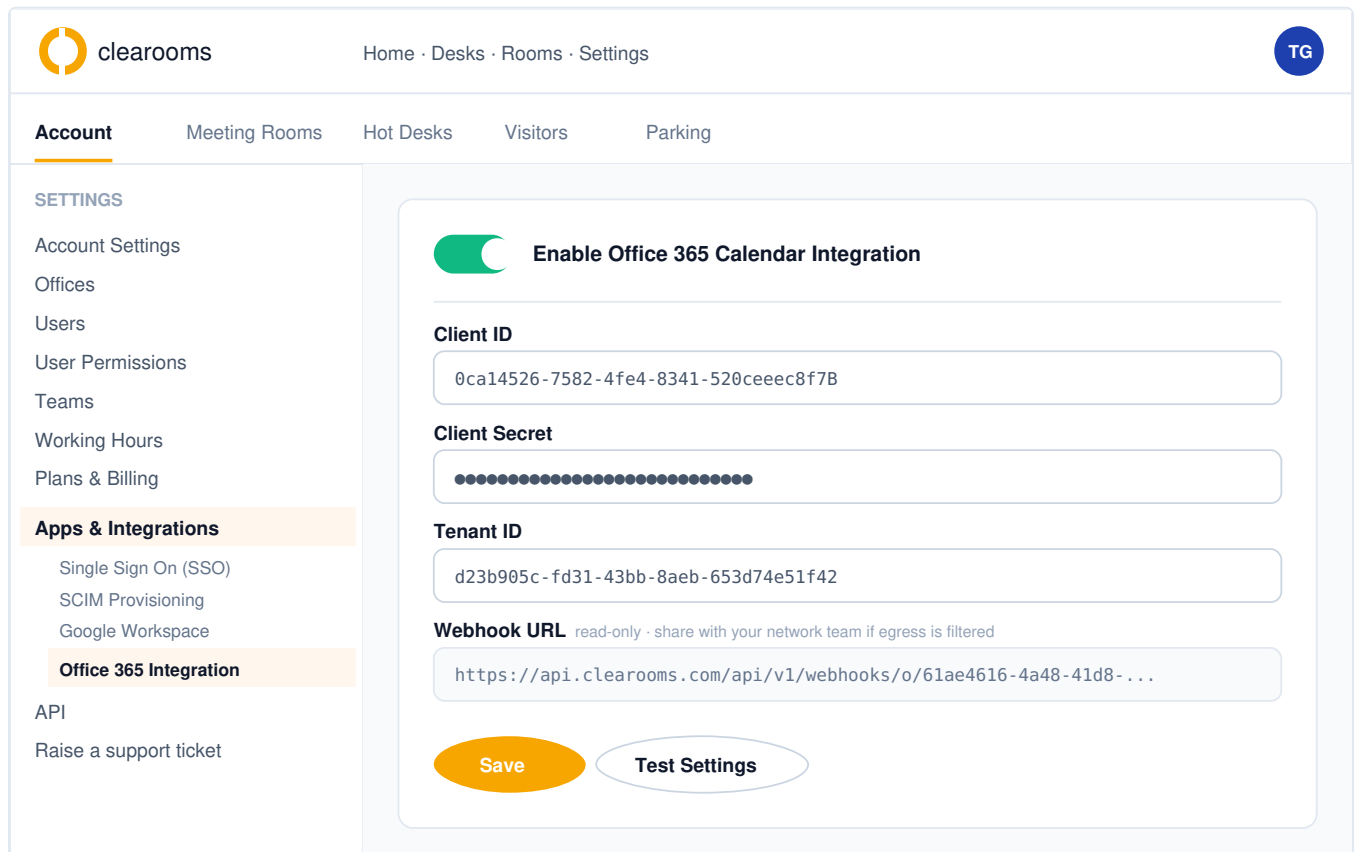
clearooms

Home · Desks · Rooms · Settings

TG

Account Meeting Rooms Hot Desks Visitors Parking

SETTINGS

Account Settings
Offices
Users
User Permissions
Teams
Working Hours
Plans & Billing
Apps & Integrations
Single Sign On (SSO)
SCIM Provisioning
Google Workspace
Office 365 Integration
API
Raise a support ticket

Enable Office 365 Calendar Integration

Client ID
0ca14526-7582-4fe4-8341-520ceeec8f7B

Client Secret
●●●●●●●●●●●●●●●●●●●●●●●●●●●●●●

Tenant ID
d23b905c-fd31-43bb-8aeb-653d74e51f42

Webhook URL read-only · share with your network team if egress is filtered
https://api.clearooms.com/api/v1/webhooks/o/61ae4616-4a48-41d8-...

Save Test Settings